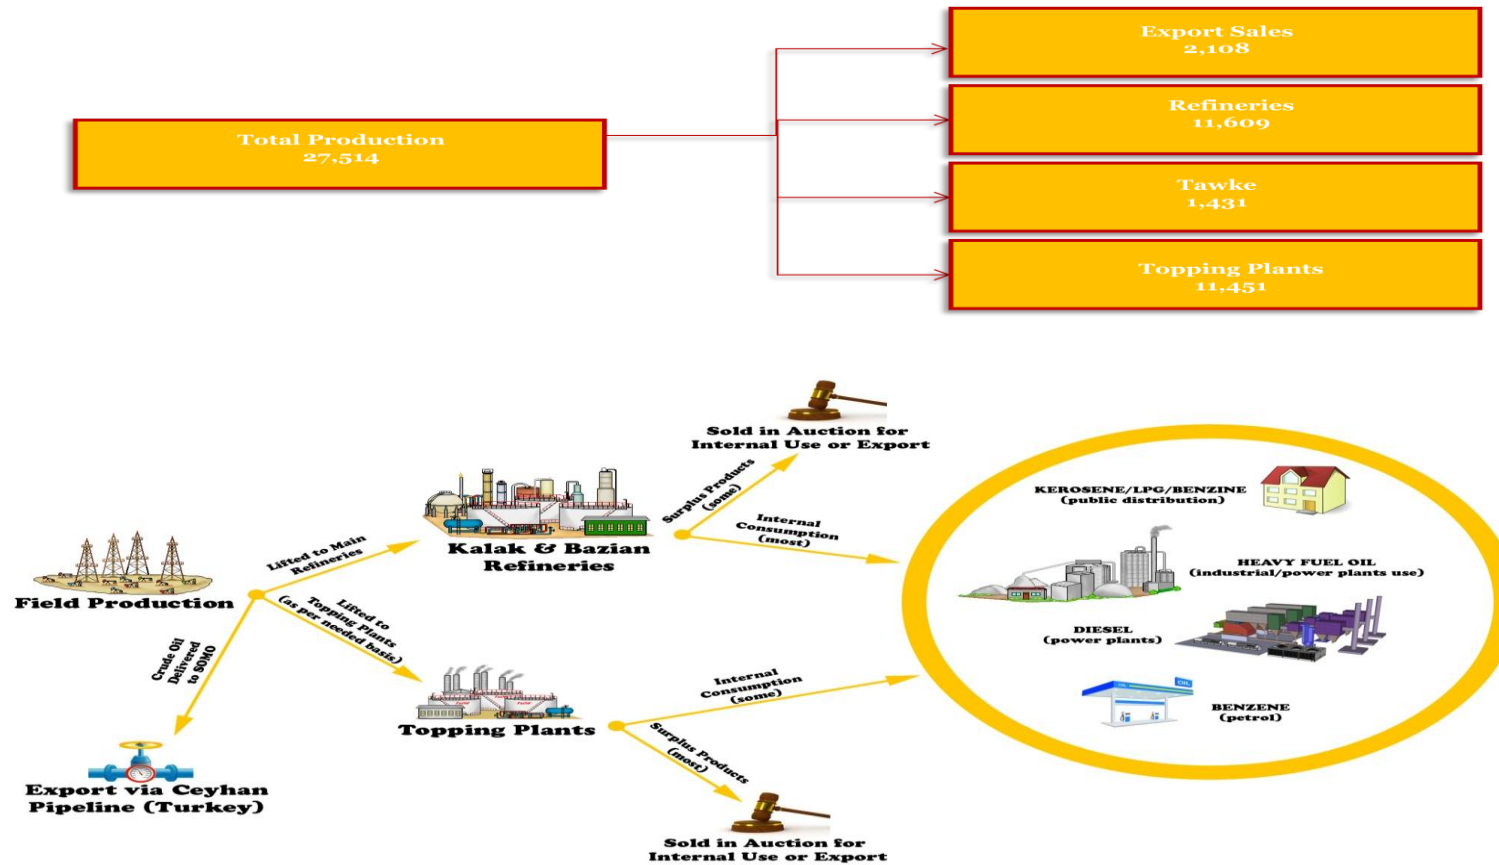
Total Production
27,514

Export Sales
2,108

Refineries
11,609

Tawke
1,431

Topping Plants
11,451

Field Production

Lifted to Main Refineries

Kalak & Bazian Refineries

Surplus Products (some)

Sold in Auction for Internal Use or Export

Internal Consumption (most)

Lifted to Topping Plants (as per needed basis)

Topping Plants

Internal Consumption (some)

Surplus Products (most)

Sold in Auction for Internal Use or Export

Crude Oil Delivered to SOMO

Export via Ceyhan Pipeline (Turkey)

KEROSENE/LPG/BENZINE
(public distribution)

HEAVY FUEL OIL
(industrial/power plants use)

DIESEL
(power plants)

BENZENE
(petrol)